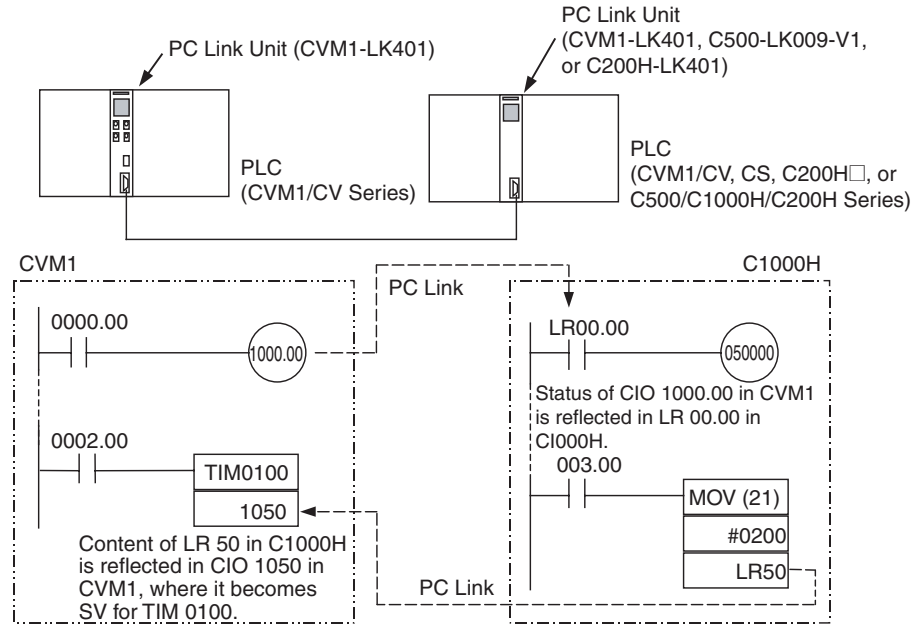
PC Link Unit (CVM1-LK401)

PLC (CVM1/CV Series)

PC Link Unit (CVM1-LK401, C500-LK009-V1, or C200H-LK401)

PLC (CVM1/CV, CS, C200H□, or C500/C1000H/C200H Series)

CVM1

0000.00

1000.00

0002.00

TIM0100

1050

Content of LR 50 in C1000H is reflected in CIO 1050 in CVM1, where it becomes SV for TIM 0100.

PC Link

PC Link

C1000H

LR00.00

050000

Status of CIO 1000.00 in CVM1 is reflected in LR 00.00 in CI000H.

003.00

MOV (21)

#0200

LR50